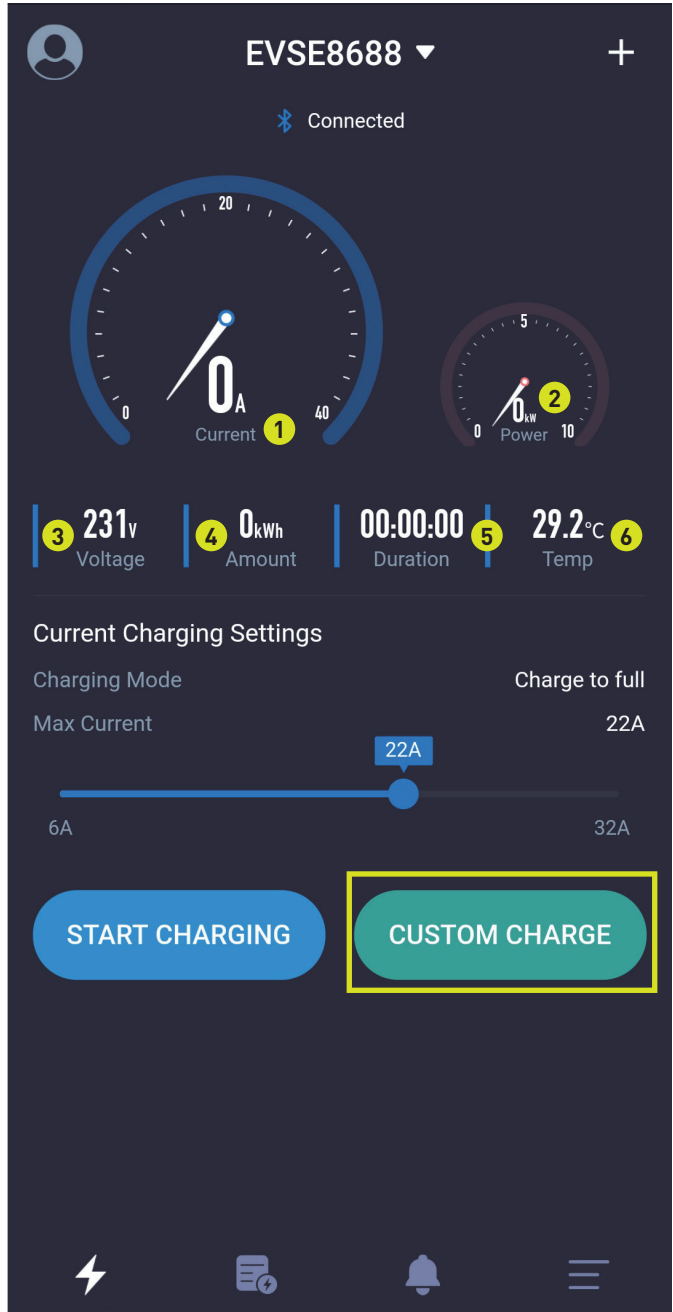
EVSE8688 ▾ +

Connected

20
0
40
0A
Current 1

5
0
10
0kW
Power 2

3 231V Voltage
4 0kWh Amount
00:00:00 Duration 5
29.2°C Temp 6

Current Charging Settings

Charging Mode Charge to full

Max Current 22A

22A

6A 32A

START CHARGING

CUSTOM CHARGE